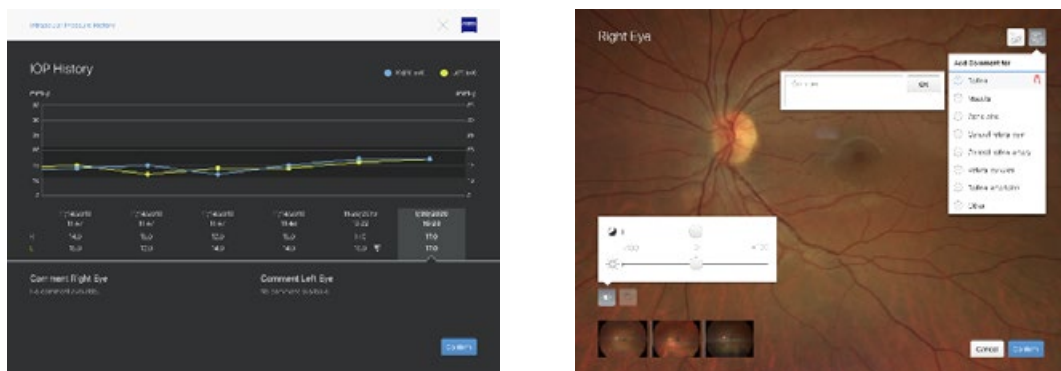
Intraocular Pressure History

IOP History

Right eye Left eye

mmHg

mmHg

Comment Right Eye

Comment Left Eye

Confirm

Right Eye

OK

Add Comment for

Retina

Macula

Optic disc

Other

Cancel

Confirm